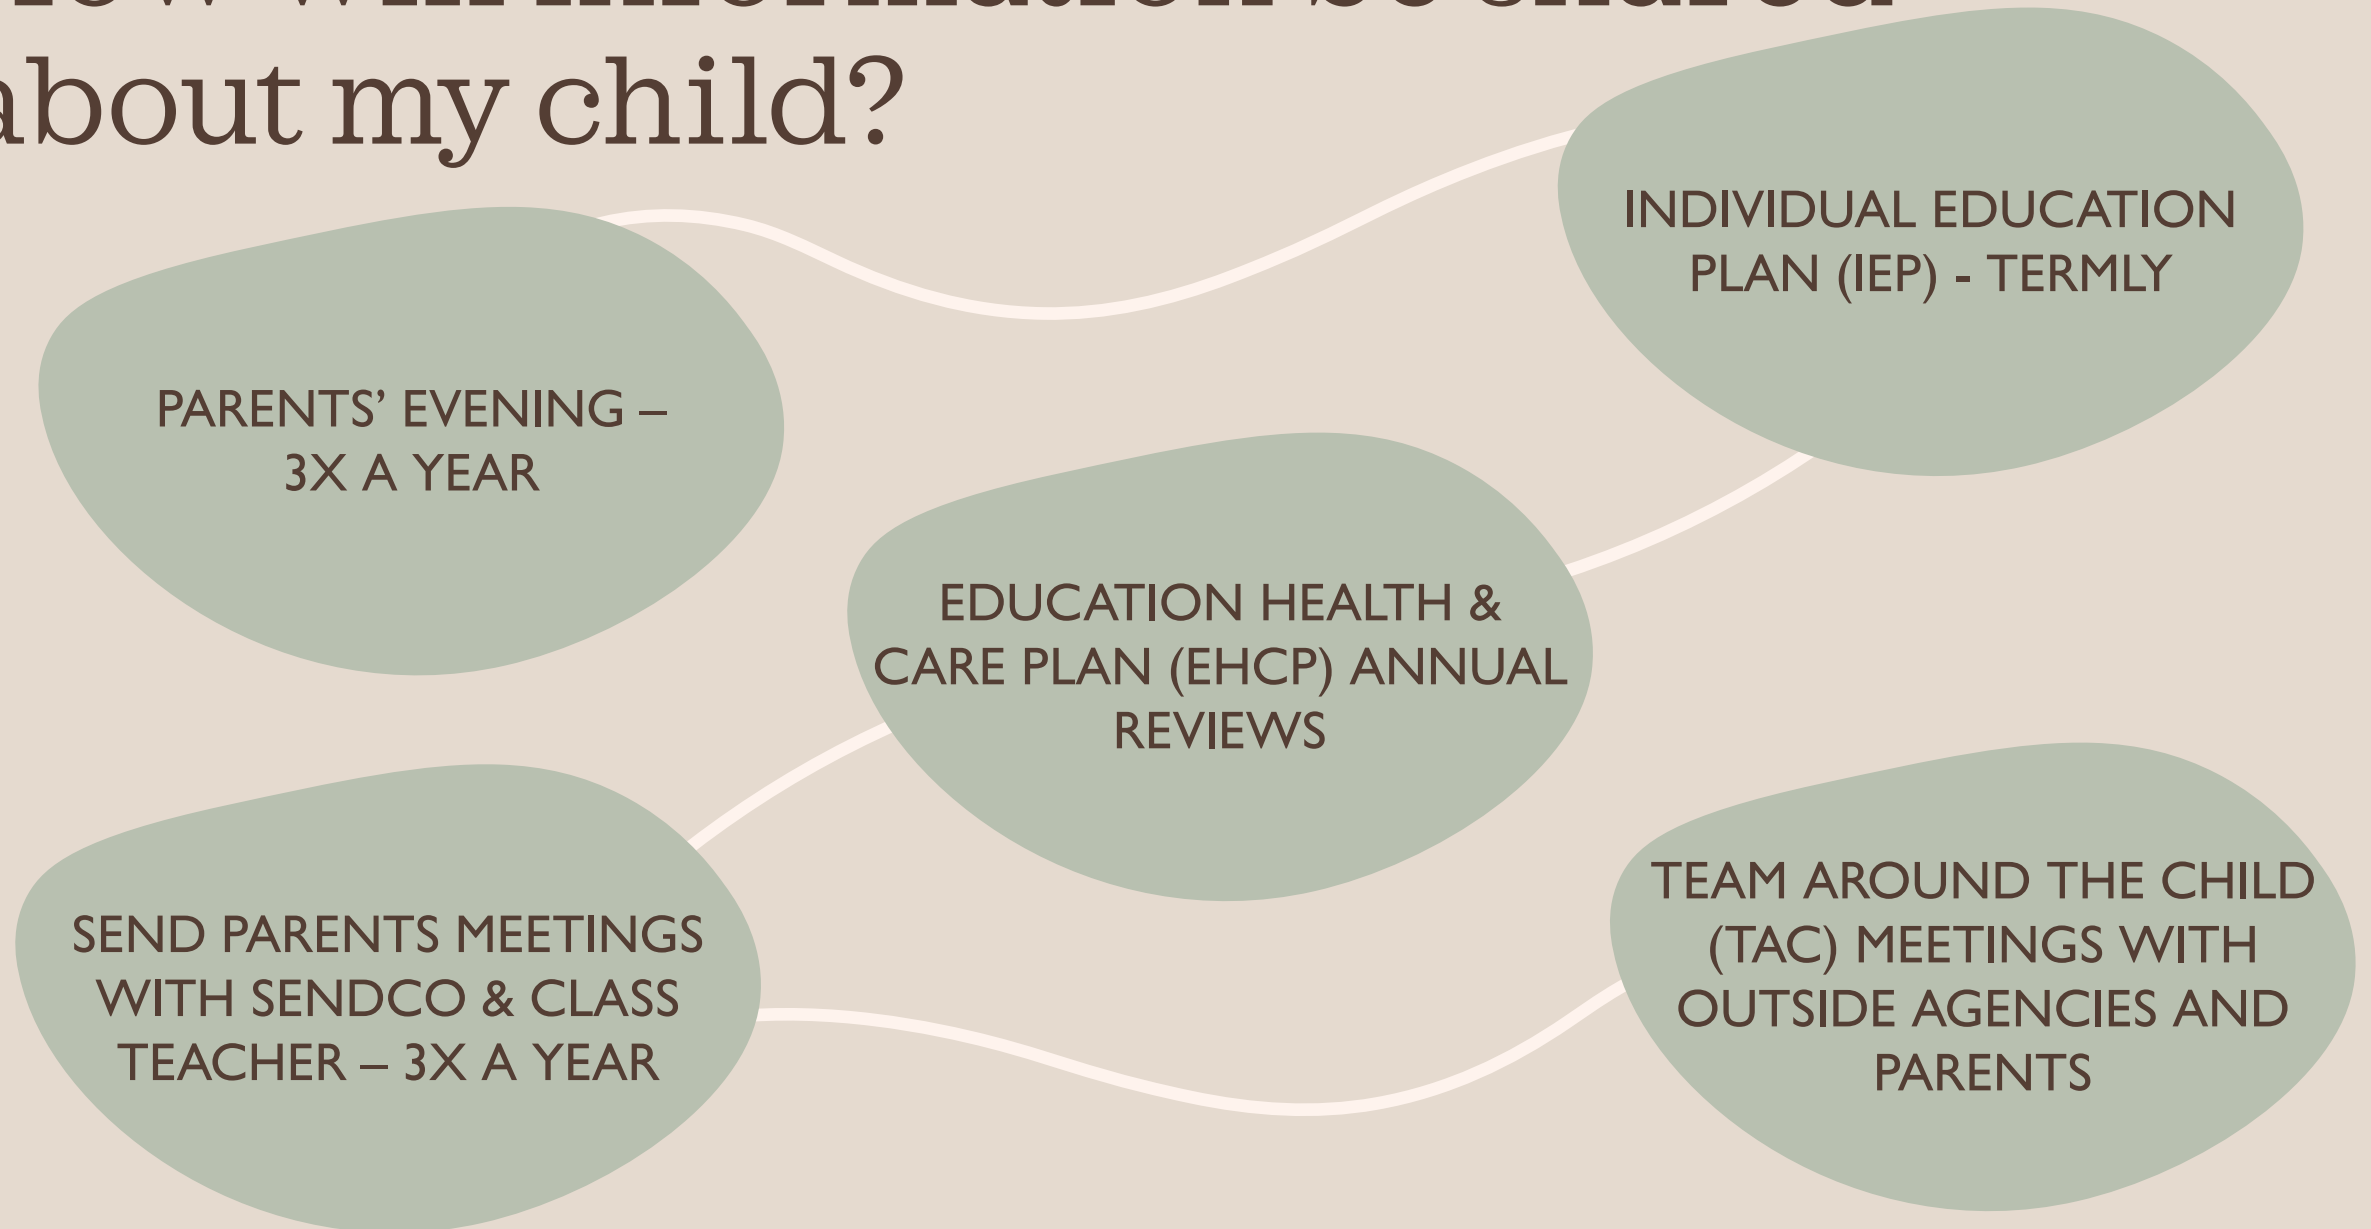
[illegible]
about my child?

INDIVIDUAL EDUCATION PLAN (IEP) - TERMLY

PARENTS’ EVENING – 3X A YEAR

EDUCATION HEALTH & CARE PLAN (EHCP) ANNUAL REVIEWS

SEND PARENTS MEETINGS WITH SENDCO & CLASS TEACHER – 3X A YEAR

TEAM AROUND THE CHILD (TAC) MEETINGS WITH OUTSIDE AGENCIES AND PARENTS